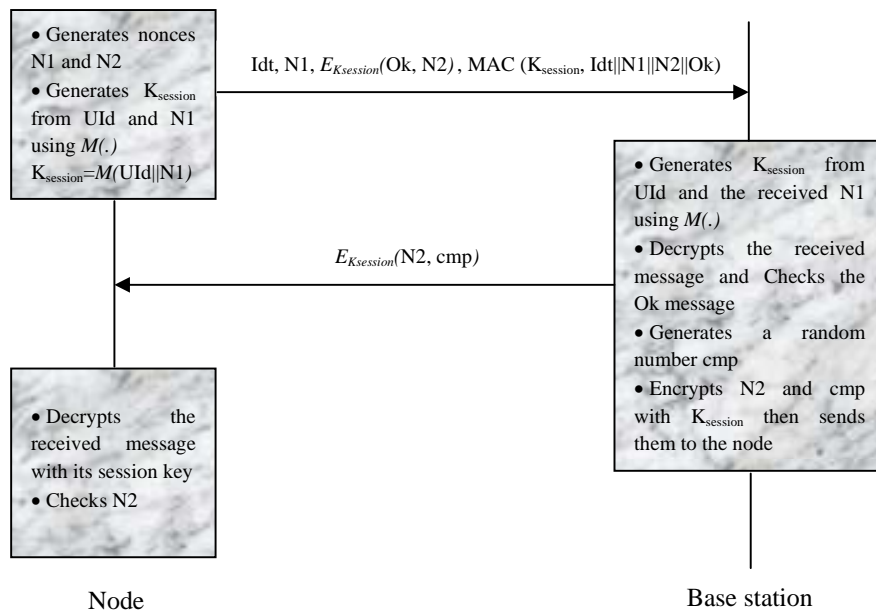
• Generates nonces N1 and N2
• Generates $K_{session}$ from UId and N1 using $M(.)$
$K_{session}=M(UId||N1)$

Idt, N1, $E_{Ksession}(Ok, N2)$, MAC ($K_{session}$, Idt||N1||N2||Ok)

• Generates $K_{session}$ from UId and the received N1 using $M(.)$
• Decrypts the received message and Checks the Ok message
• Generates a random number cmp
• Encrypts N2 and cmp with $K_{session}$ then sends them to the node

$E_{Ksession}(N2, cmp)$

• Decrypts the received message with its session key
• Checks N2

Node

Base station